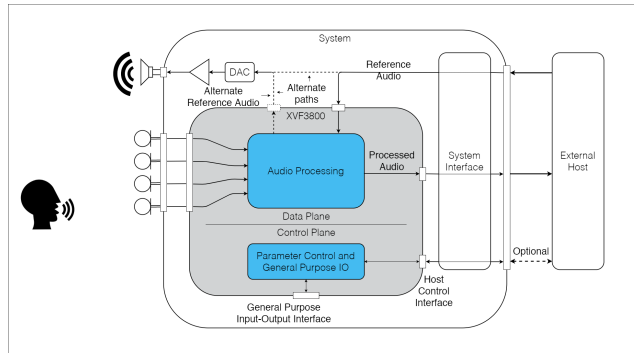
System

DAC

Reference Audio

Alternate Reference Audio

Alternate paths

XVF3800

Audio Processing

Processed Audio

System Interface

External Host

Data Plane

Control Plane

Parameter Control and General Purpose IO

Optional

Host Control Interface

General Purpose Input-Output Interface